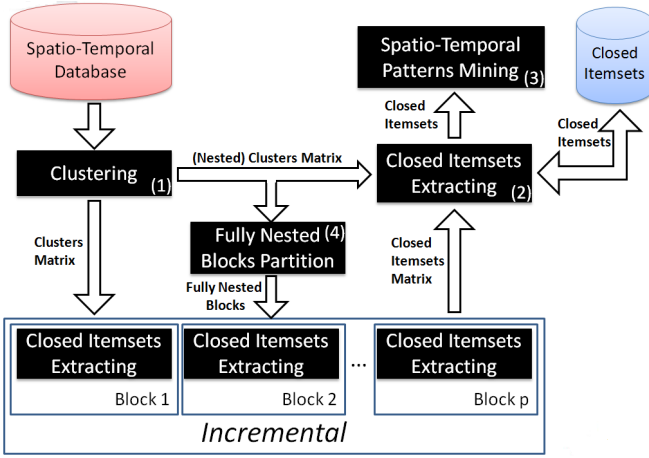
Spatio-Temporal Database

Spatio-Temporal Patterns Mining (3)

Closed Itemsets

Closed Itemsets

Closed Itemsets

Clustering (1)

(Nested) Clusters Matrix

Closed Itemsets Extracting (2)

Clusters Matrix

Fully Nested (4) Blocks Partition

Closed Itemsets Matrix

Fully Nested Blocks

Closed Itemsets Extracting

Block 1

Closed Itemsets Extracting

Block 2

...

Closed Itemsets Extracting

Block p

Incremental